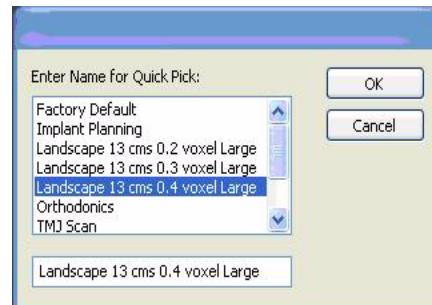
Enter Name for Quick Pick:

OK

Cancel

Factory Default
Implant Planning
Landscape 13 cms 0.2 voxel Large
Landscape 13 cms 0.3 voxel Large
Landscape 13 cms 0.4 voxel Large
Orthodonics
TMJ Scan

Landscape 13 cms 0.4 voxel Large